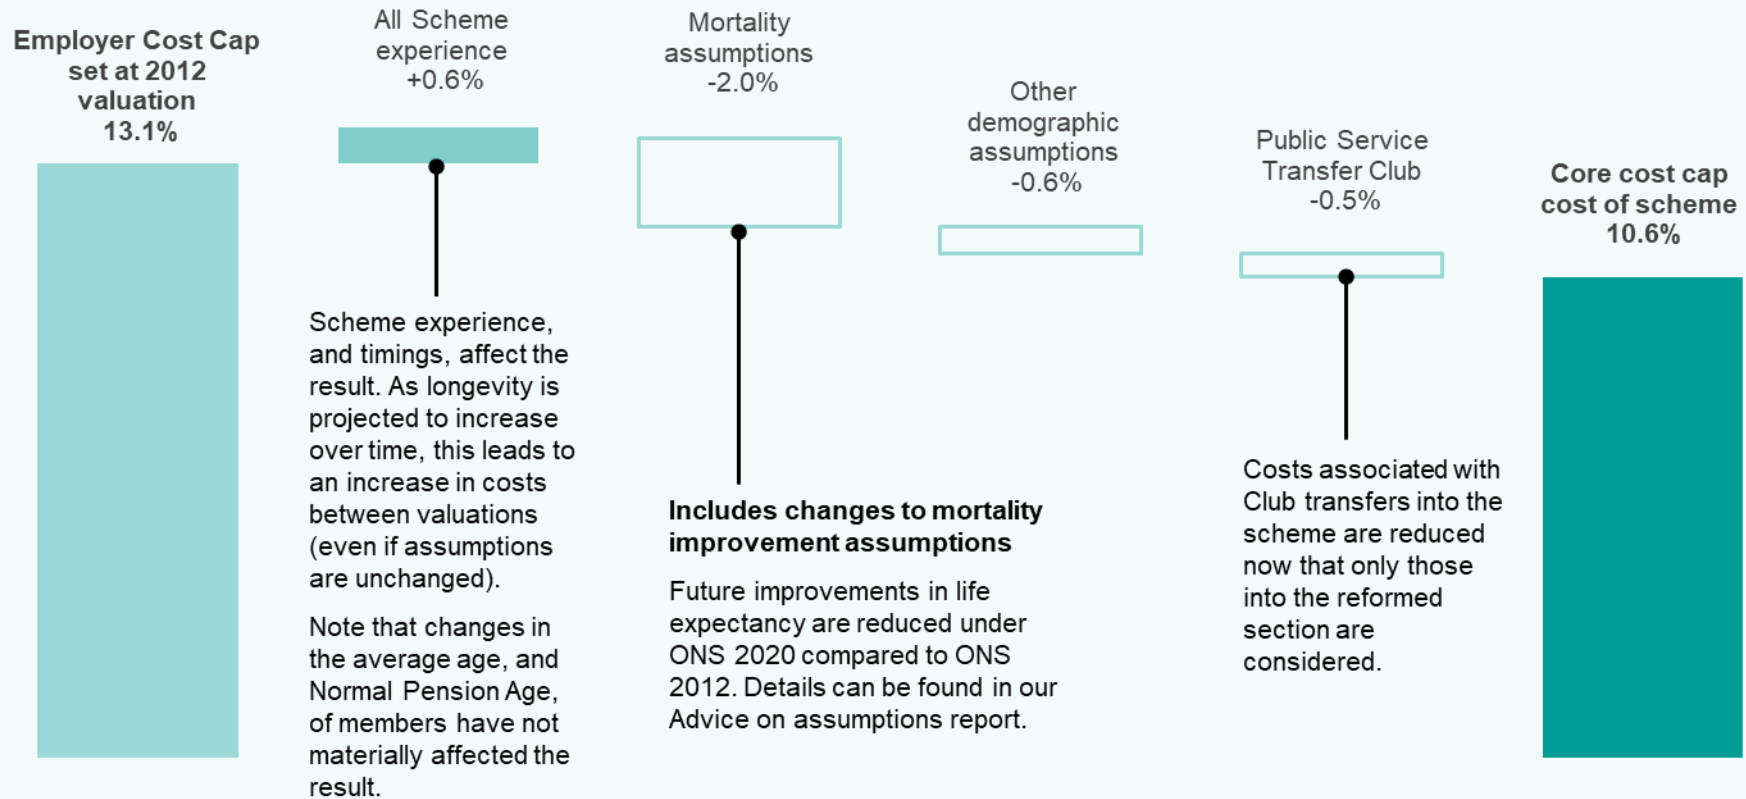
Employer Cost Cap set at 2012 valuation 13.1%

All Scheme experience +0.6%

Mortality assumptions -2.0%

Other demographic assumptions -0.6%

Public Service Transfer Club -0.5%

Core cost cap cost of scheme 10.6%

Scheme experience, and timings, affect the result. As longevity is projected to increase over time, this leads to an increase in costs between valuations (even if assumptions are unchanged).

Note that changes in the average age, and Normal Pension Age, of members have not materially affected the result.

Includes changes to mortality improvement assumptions

Future improvements in life expectancy are reduced under ONS 2020 compared to ONS 2012. Details can be found in our Advice on assumptions report.

Costs associated with Club transfers into the scheme are reduced now that only those into the reformed section are considered.